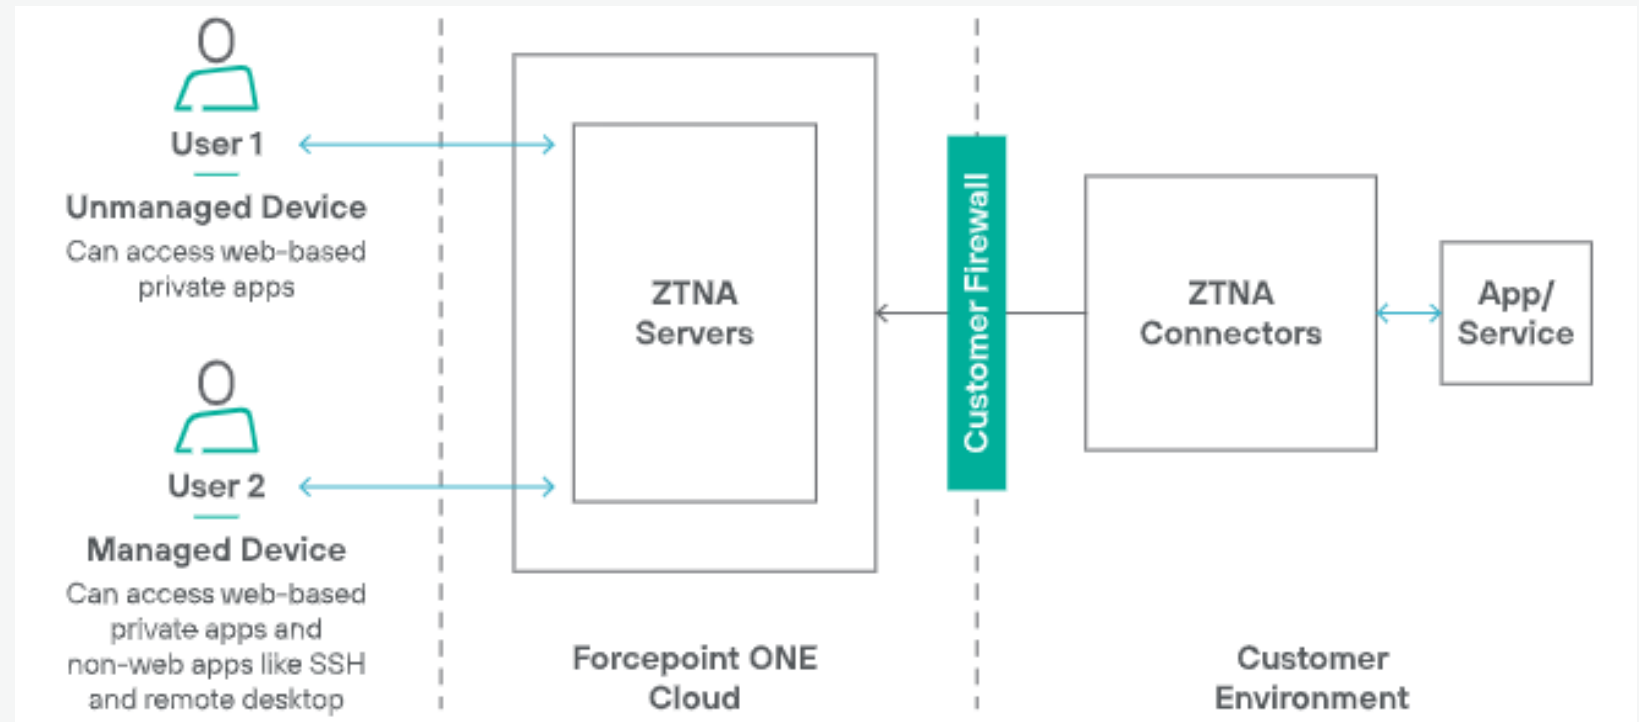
User 1

Unmanaged Device

Can access web-based private apps

User 2

Managed Device

Can access web-based private apps and non-web apps like SSH and remote desktop

ZTNA Servers

Customer Firewall

ZTNA Connectors

App/ Service

Forcepoint ONE Cloud

Customer Environment